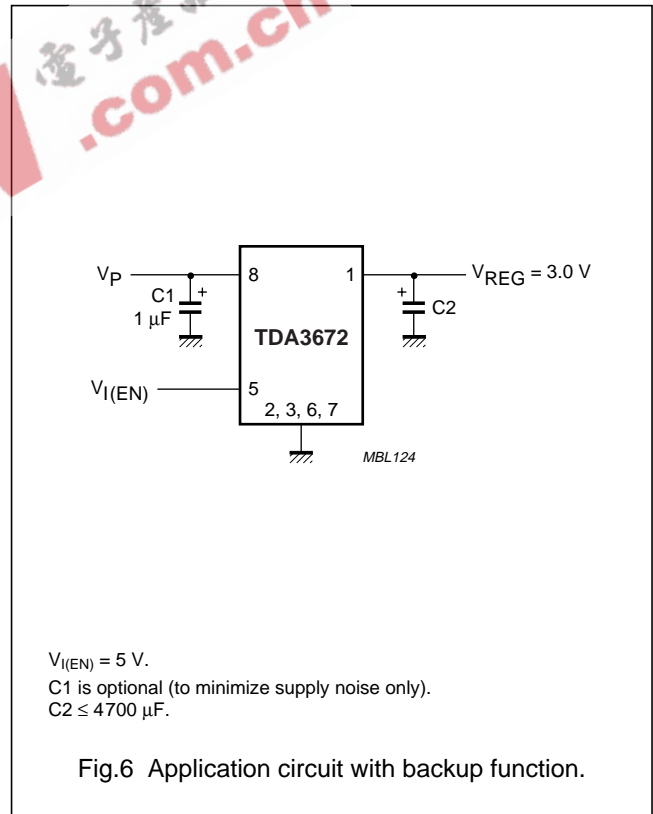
電子產品
.com.cn

$V_P$
C1
+
1 μF
8
1
TDA3672
+
C2
$V_{REG}$ = 3.0 V
$V_{I(EN)}$
5
2, 3, 6, 7
MBL124

$V_{I(EN)}$ = 5 V.
C1 is optional (to minimize supply noise only).
C2 ≤ 4700 μF.

Fig.6 Application circuit with backup function.